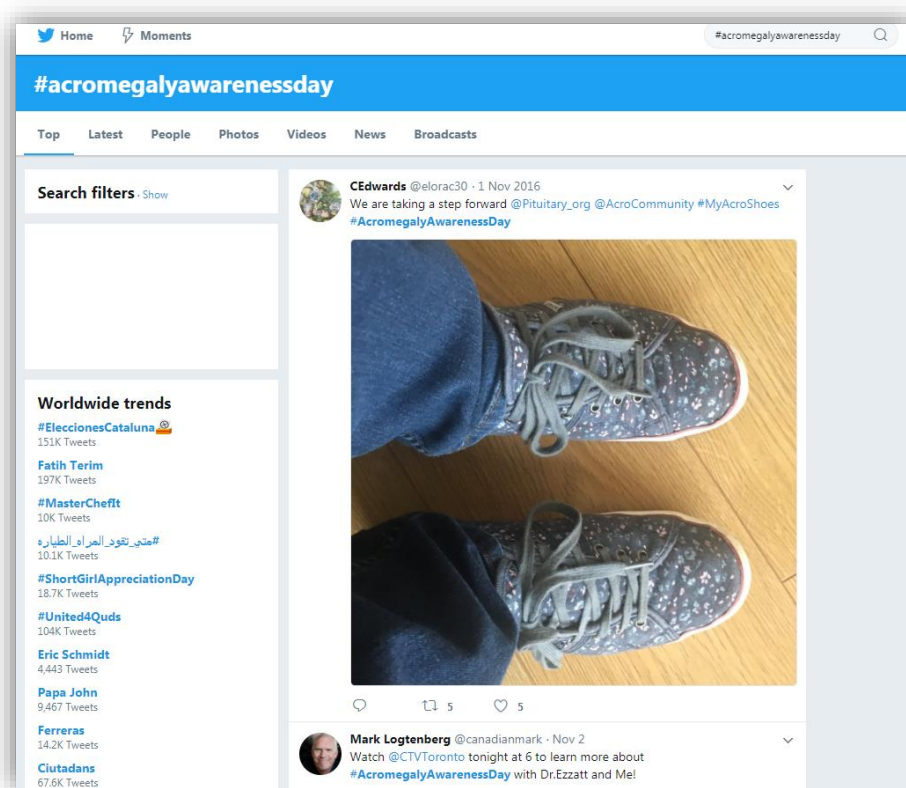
Home Moments

#acromegalyawarenessday

#acromegalyawarenessday

Top Latest People Photos Videos News Broadcasts

Search filters · Show

Worldwide trends

#EleccionesCataluna
151K Tweets

Fatih Terim
197K Tweets

#MasterChefIt
10K Tweets

#متي_تقود_المراه_الطياره
10.1K Tweets

#ShortGirlAppreciationDay
18.7K Tweets

#United4Quds
104K Tweets

Eric Schmidt
4,443 Tweets

Papa John
9,467 Tweets

Ferreras
14.2K Tweets

Ciutadans
67.6K Tweets

CEdwards @elorac30 · 1 Nov 2016
We are taking a step forward @Pituitary_org @AcroCommunity #MyAcroShoes #AcromegalyAwarenessDay

5 5

Mark Logtenberg @canadianmark · Nov 2
Watch @CTVToronto tonight at 6 to learn more about #AcromegalyAwarenessDay with Dr.Ezzatt and Me!